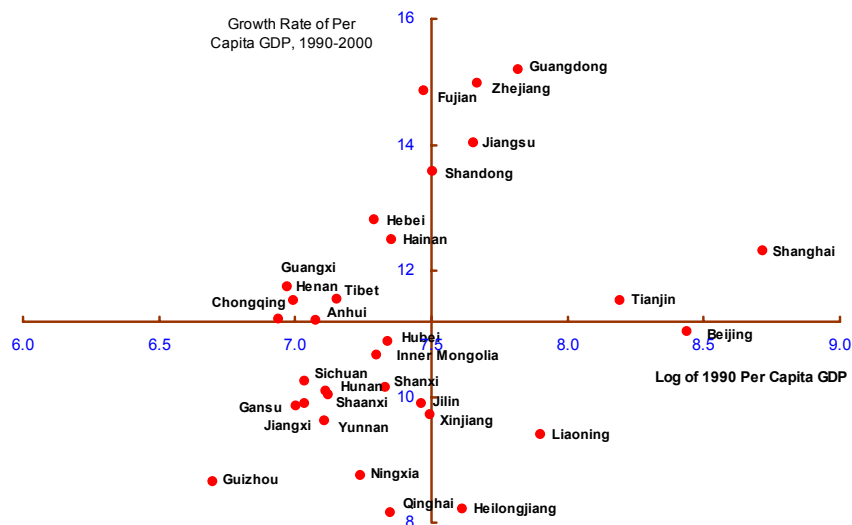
Growth Rate of Per Capita GDP, 1990-2000

16

Guangdong
Zhejiang
Fujian

14
Jiangsu

Shandong

Hebei
Hainan
Shanghai

12
Guangxi
Henan
Tibet
Tianjin
Chongqing
Anhui

6.0
6.5
7.0
7.5
8.0
8.5
9.0

Hubei
Beijing
Inner Mongolia

Sichuan
Hunan
Shanxi
Log of 1990 Per Capita GDP
Gansu
Shaanxi
10
Jilin
Jiangxi
Yunnan
Xinjiang
Liaoning

Ningxia
Guizhou

Qinghai
Heilongjiang
8